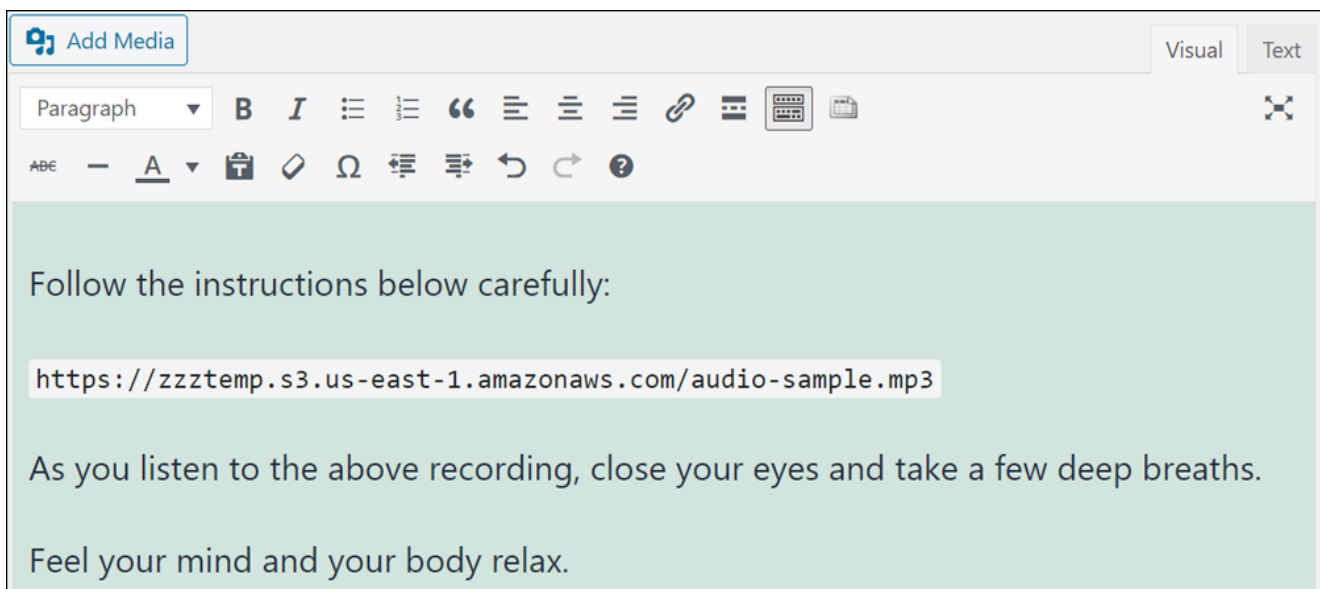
Add Media

Visual Text

Paragraph

ABC

Follow the instructions below carefully:

https://zzztemp.s3.us-east-1.amazonaws.com/audio-sample.mp3

As you listen to the above recording, close your eyes and take a few deep breaths.

Feel your mind and your body relax.